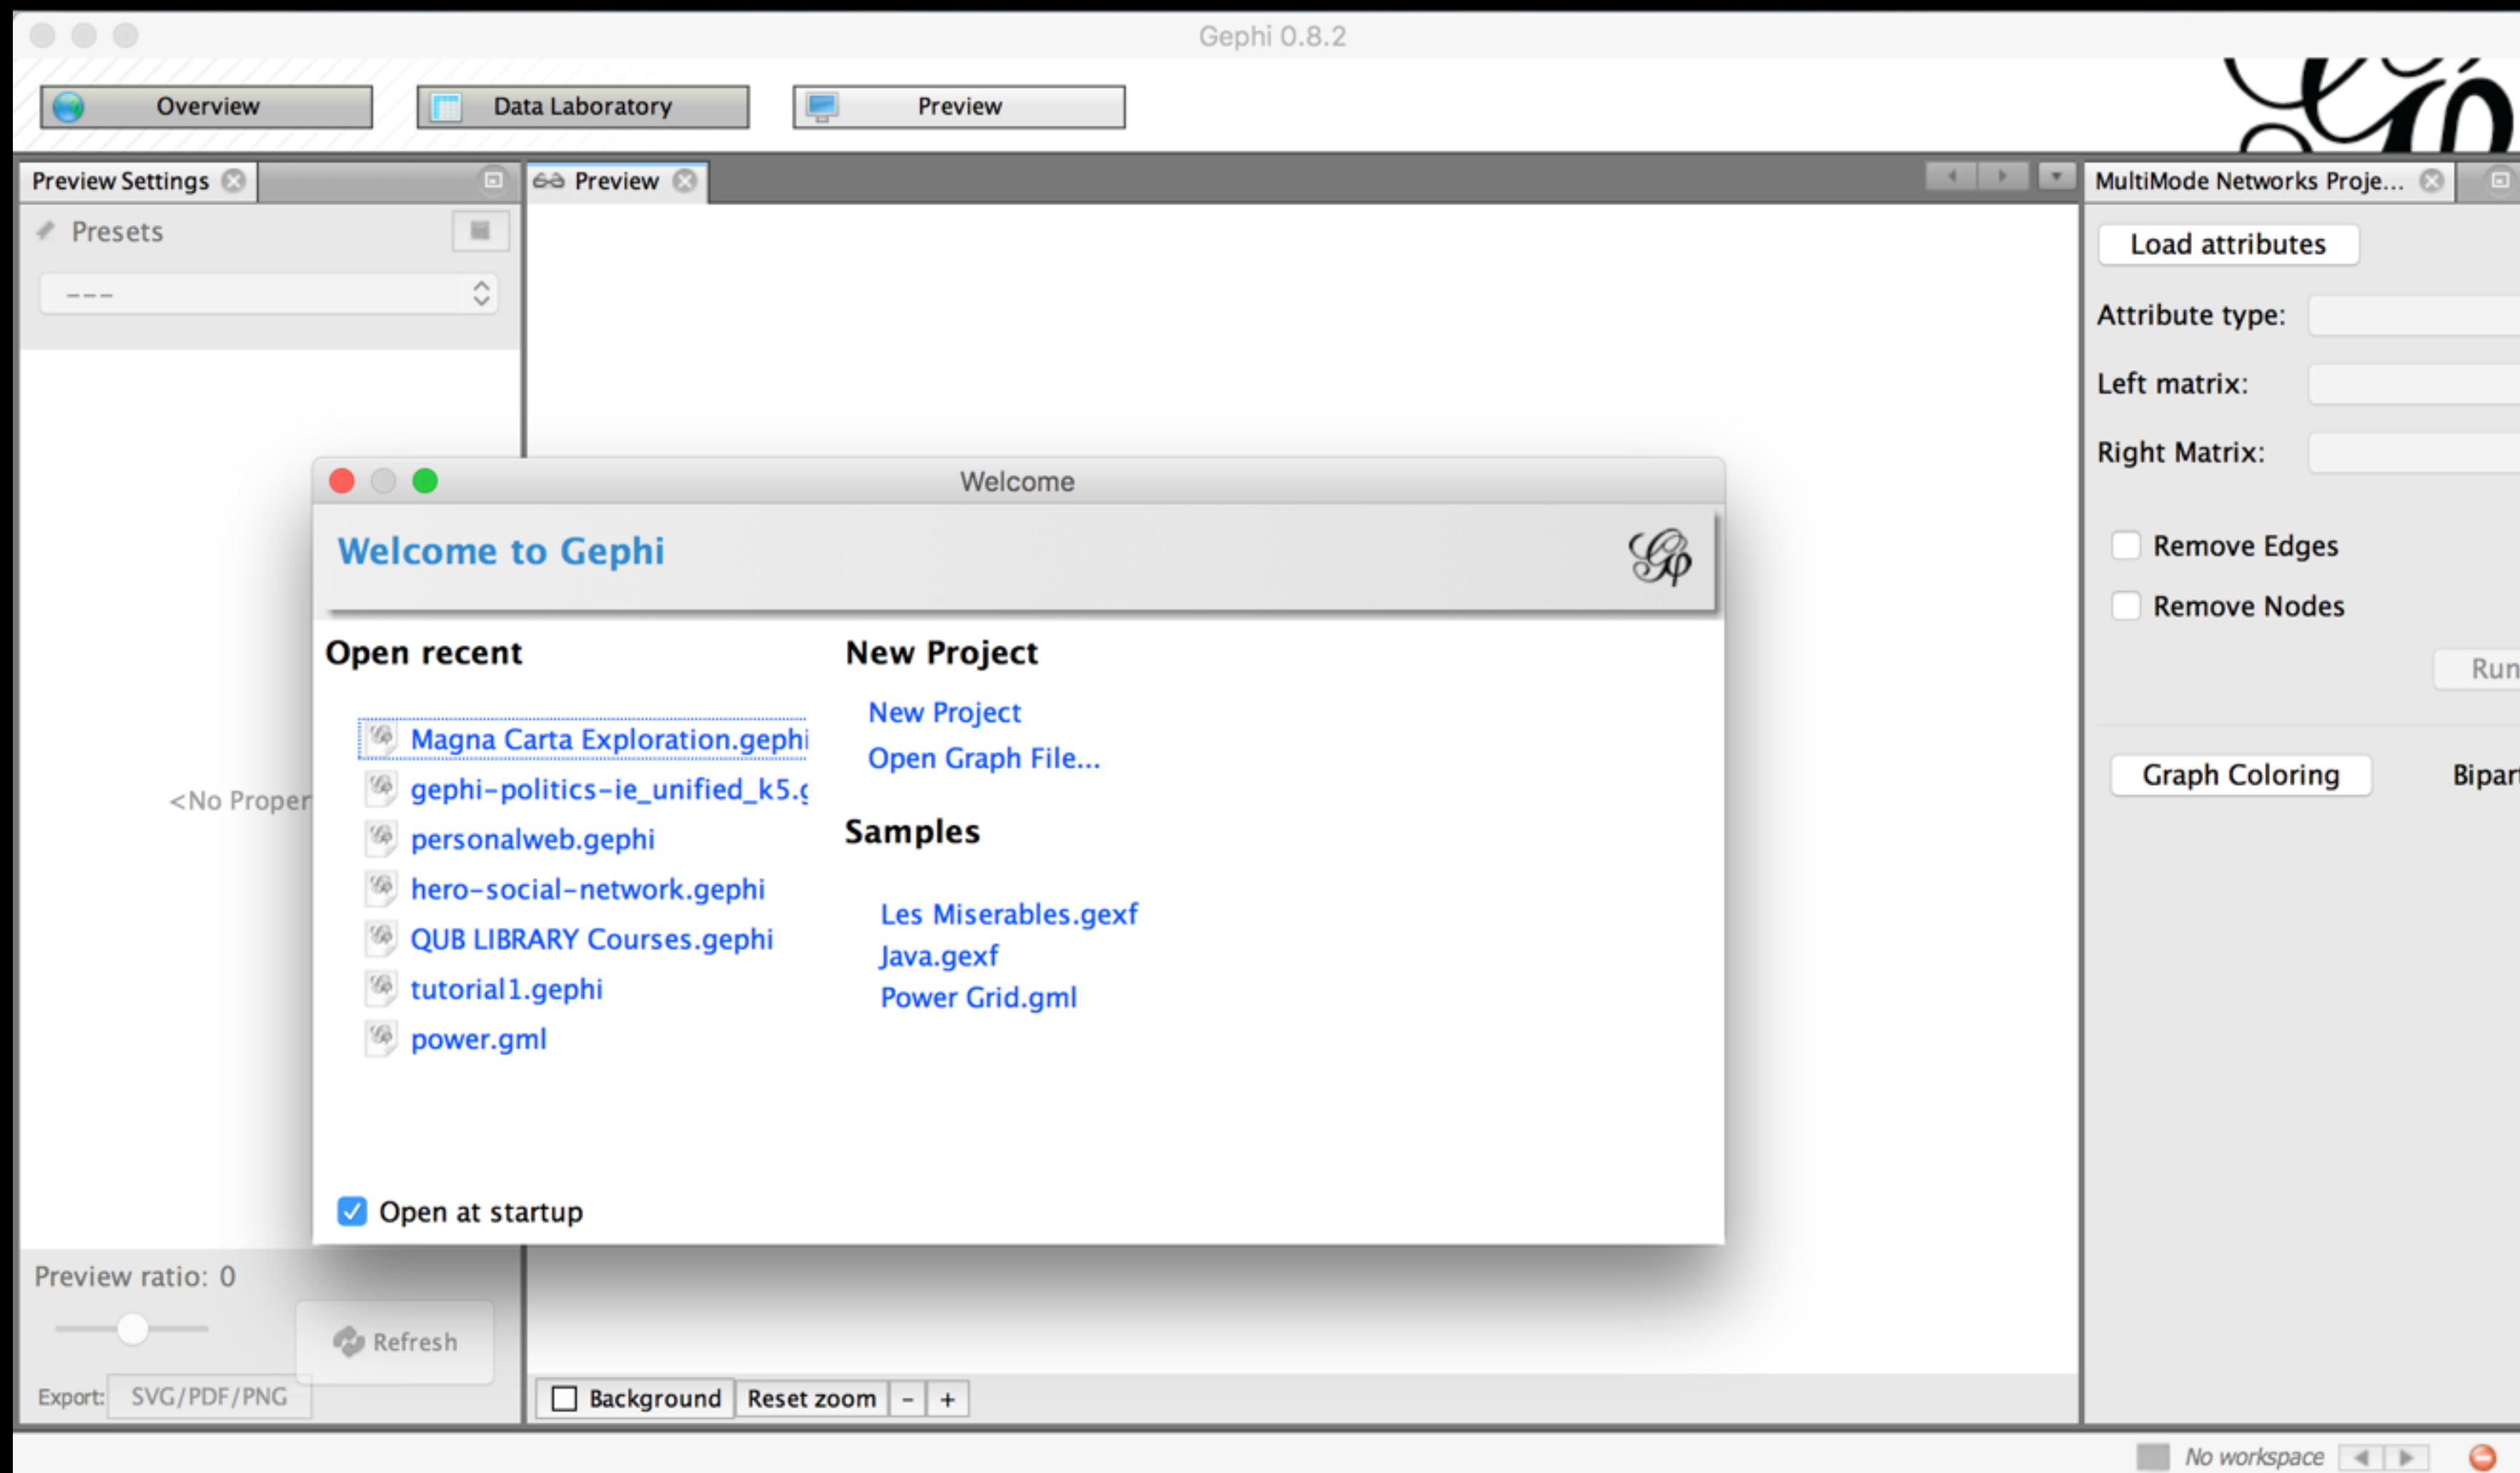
Gephi 0.8.2

Overview
Data Laboratory
Preview

Preview Settings
Presets
---

Preview
MultiMode Networks Proje...
Load attributes
Attribute type:
Left matrix:
Right Matrix:
Remove Edges
Remove Nodes
Run
Graph Coloring
Bipar

<No Proper

Welcome
Welcome to Gephi

Open recent
Magna Carta Exploration.gephi
gephi-politics-ie_unified_k5.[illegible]
personalweb.gephi
hero-social-network.gephi
QUB LIBRARY Courses.gephi
tutorial1.gephi
power.gml

New Project
New Project
Open Graph File...

Samples
Les Miserables.gexf
Java.gexf
Power Grid.gml

Open at startup

Preview ratio: 0
Refresh
Export: SVG/PDF/PNG

Background
Reset zoom
-
+

No workspace